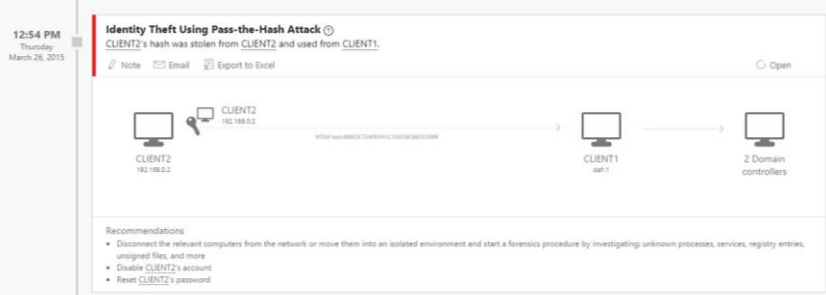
12:54 PM
Thursday
March 26, 2015

Identity Theft Using Pass-the-Hash Attack ?
CLIENT2's hash was stolen from CLIENT2 and used from CLIENT1.

Note Email Export to Excel Open

CLIENT2
192.168.0.2

NTLM hash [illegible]

CLIENT2
192.168.0.2

CLIENT1
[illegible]

2 Domain controllers

Recommendations
- Disconnect the relevant computers from the network or move them into an isolated environment and start a forensics procedure by investigating: unknown processes, services, registry entries, unsigned files, and more
- Disable CLIENT2's account
- Reset CLIENT2's password